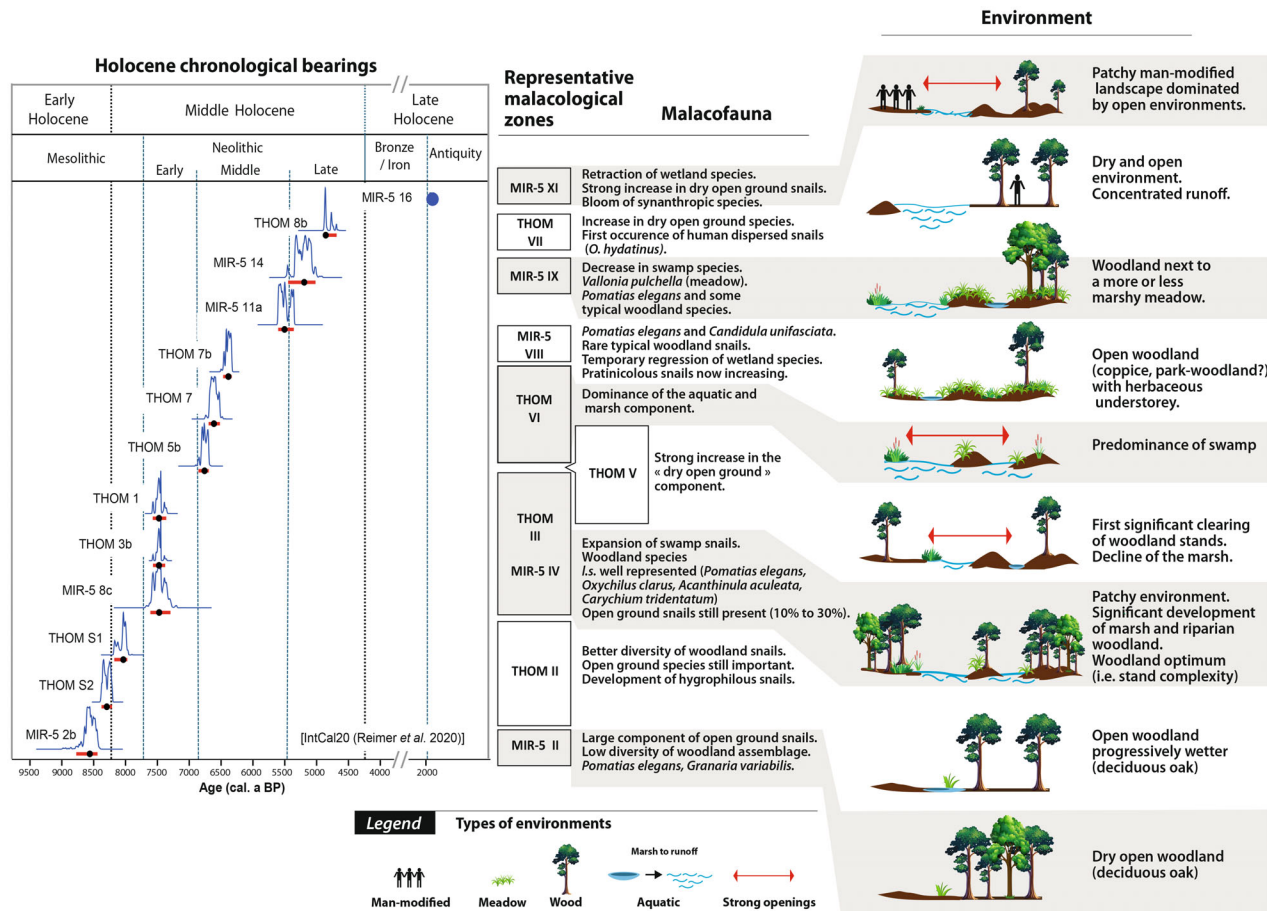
Holocene chronological bearings

| Early Holocene | Middle Holocene | | | Late Holocene | |
|---|---|---|---|---|---|
| Mesolithic | Neolithic Early | Middle | Late | Bronze / Iron | Antiquity |

MIR-5 16
THOM 8b
MIR-5 14
MIR-5 11a
THOM 7b
THOM 7
THOM 5b
THOM 1
THOM 3b
MIR-5 8c
THOM S1
THOM S2
MIR-5 2b

[IntCal20 (Reimer et al. 2020)]

9500 9000 8500 8000 7500 7000 6500 6000 5500 5000 4500 2000
Age (cal. a BP)

Representative malacological zones

Malacofauna

MIR-5 XI
Retraction of wetland species.
Strong increase in dry open ground snails.
Bloom of synanthropic species.

THOM VII
Increase in dry open ground species.
First occurence of human dispersed snails (O. hydatinus).

MIR-5 IX
Decrease in swamp species.
Vallonia pulchella (meadow).
Pomatias elegans and some typical woodland species.

MIR-5 VIII
Pomatias elegans and Candidula unifasciata.
Rare typical woodland snails.
Temporary regression of wetland species.
Pratinicolous snails now increasing.

THOM VI
Dominance of the aquatic and marsh component.

THOM V
Strong increase in the « dry open ground » component.

THOM III

MIR-5 IV
Expansion of swamp snails.
Woodland species
l.s. well represented (Pomatias elegans, Oxychilus clarus, Acanthinula aculeata, Carychium tridentatum)
Open ground snails still present (10% to 30%).

THOM II
Better diversity of woodland snails.
Open ground species still important.
Development of hygrophilous snails.

MIR-5 II
Large component of open ground snails.
Low diversity of woodland assemblage.
Pomatias elegans, Granaria variabilis.

Environment

Patchy man-modified landscape dominated by open environments.

Dry and open environment.
Concentrated runoff.

Woodland next to a more or less marshy meadow.

Open woodland (coppice, park-woodland?) with herbaceous understorey.

Predominance of swamp

First significant clearing of woodland stands.
Decline of the marsh.

Patchy environment.
Significant development of marsh and riparian woodland.
Woodland optimum (i.e. stand complexity)

Open woodland progressively wetter (deciduous oak)

Dry open woodland (deciduous oak)

Legend Types of environments
Man-modified Meadow Wood Marsh to runoff Aquatic Strong openings